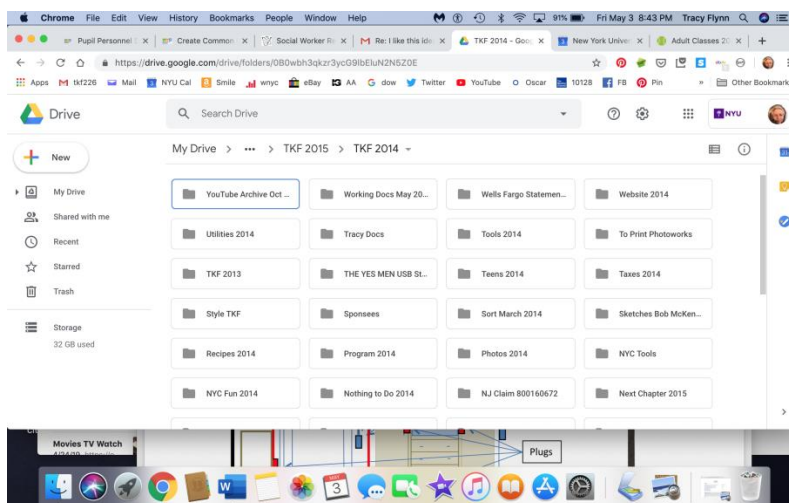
Chrome File Edit View History Bookmarks People Window Help

91% Fri May 3 8:43 PM Tracy Flynn

Pupil Personnel | Create Common | Social Worker R | Re: I like this ide | TKF 2014 - Goo | New York Univer | Adult Classes 20 | +

https://drive.google.com/drive/folders/0B0wbh3qkzr3ycG9lbEluN2N5Z0E

Apps tkf226 Mail NYU Cal Smile wnyc eBay AA dow Twitter YouTube Oscar 10128 FB Pin » Other Bookmark

Drive

Search Drive

NYU

New

My Drive

Shared with me

Recent

Starred

Trash

Storage

32 GB used

My Drive > ••• > TKF 2015 > TKF 2014

| | | | |
|---|---|---|---|
| YouTube Archive Oct ... | Working Docs May 20... | Wells Fargo Statemen... | Website 2014 |
| Utilities 2014 | Tracy Docs | Tools 2014 | To Print Photoworks |
| TKF 2013 | THE YES MEN USB St... | Teens 2014 | Taxes 2014 |
| Style TKF | Sponsees | Sort March 2014 | Sketches Bob McKen... |
| Recipes 2014 | Program 2014 | Photos 2014 | NYC Tools |
| NYC Fun 2014 | Nothing to Do 2014 | NJ Claim 800160672 | Next Chapter 2015 |

Movies TV Watch

Plugs

3